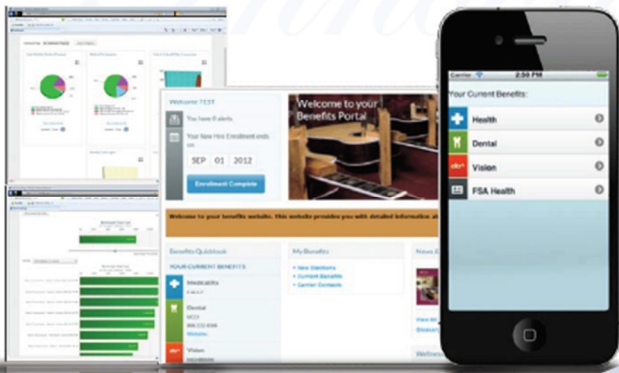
Welcome TEST

You have 0 alerts

Your New Hire Enrollment ends on

SEP 01 2012

Enrollment Complete

Welcome to your Benefits Portal

Welcome to your benefits website. This website provides you with detailed information a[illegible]

Benefits Quicklook

YOUR CURRENT BENEFITS

Medical

Dental

Vision

My Benefits

New Elections

Current Benefits

Carrier Contacts

News

View All

Wellness

Carrier

2:58 PM

Your Current Benefits:

Health

Dental

Vision

FSA Health